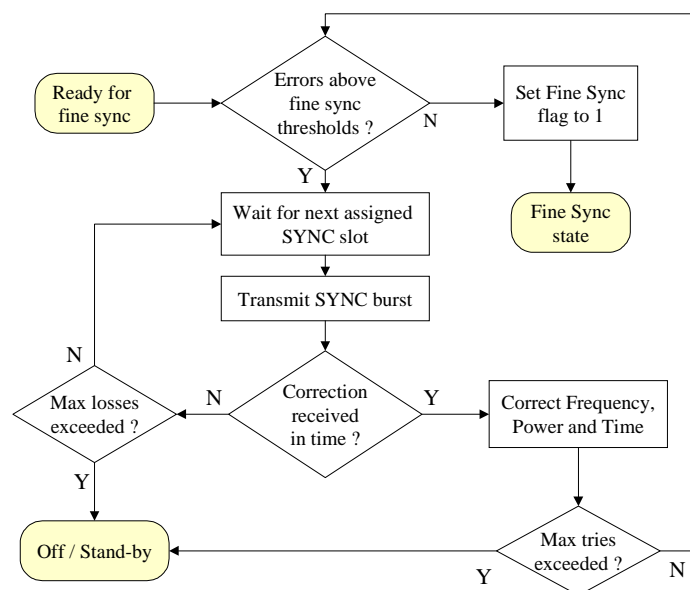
Ready for fine sync

Errors above fine sync thresholds ?

N

Set Fine Sync flag to 1

Y

Fine Sync state

Wait for next assigned SYNC slot

Transmit SYNC burst

N

Max losses exceeded ?

N

Correction received in time ?

Y

Correct Frequency, Power and Time

Y

Off / Stand-by

Max tries exceeded ?

Y

N